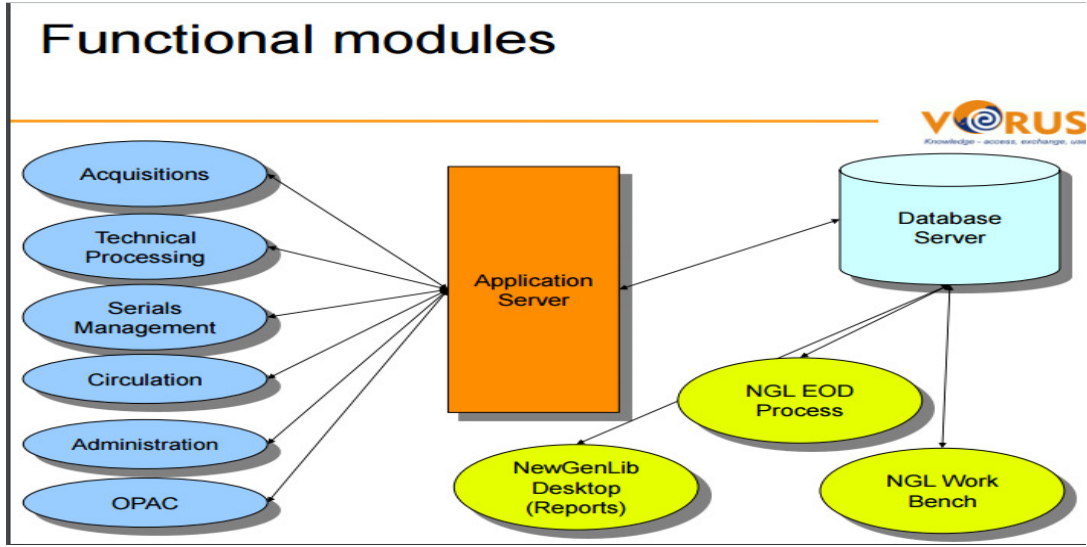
Functional modules

VERUS
Knowledge - access, exchange, us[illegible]

Acquisitions

Technical Processing

Serials Management

Circulation

Administration

OPAC

Application Server

Database Server

NGL EOD Process

NewGenLib Desktop (Reports)

NGL Work Bench